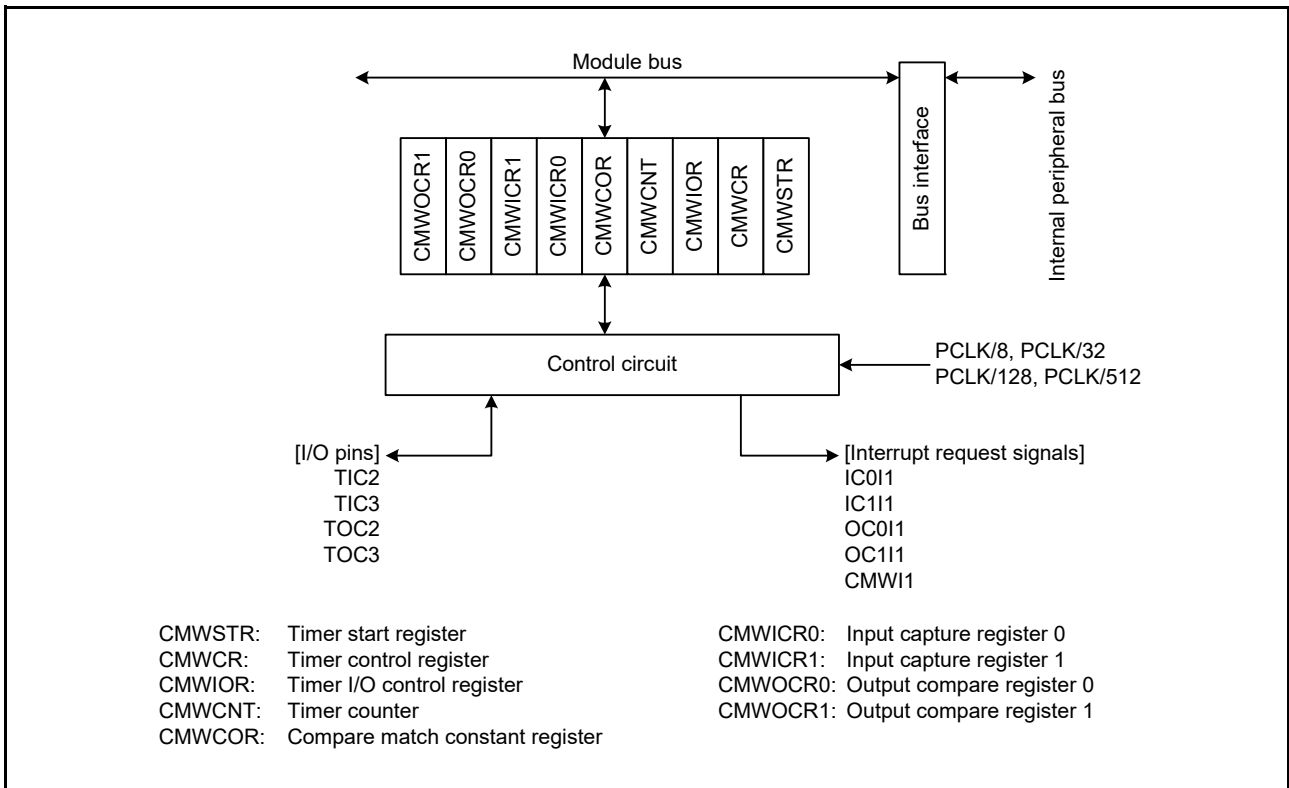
Module bus

Bus interface

Internal peripheral bus

CMWOCR1

CMWOCR0

CMWICR1

CMWICR0

CMWCOR

CMWCNT

CMWIOR

CMWCR

CMWSTR

Control circuit

PCLK/8, PCLK/32
PCLK/128, PCLK/512

[I/O pins]
TIC2
TIC3
TOC2
TOC3

[Interrupt request signals]
IC0I1
IC1I1
OC0I1
OC1I1
CMWI1

CMWSTR: Timer start register
CMWCR: Timer control register
CMWIOR: Timer I/O control register
CMWCNT: Timer counter
CMWCOR: Compare match constant register

CMWICR0: Input capture register 0
CMWICR1: Input capture register 1
CMWOCR0: Output compare register 0
CMWOCR1: Output compare register 1